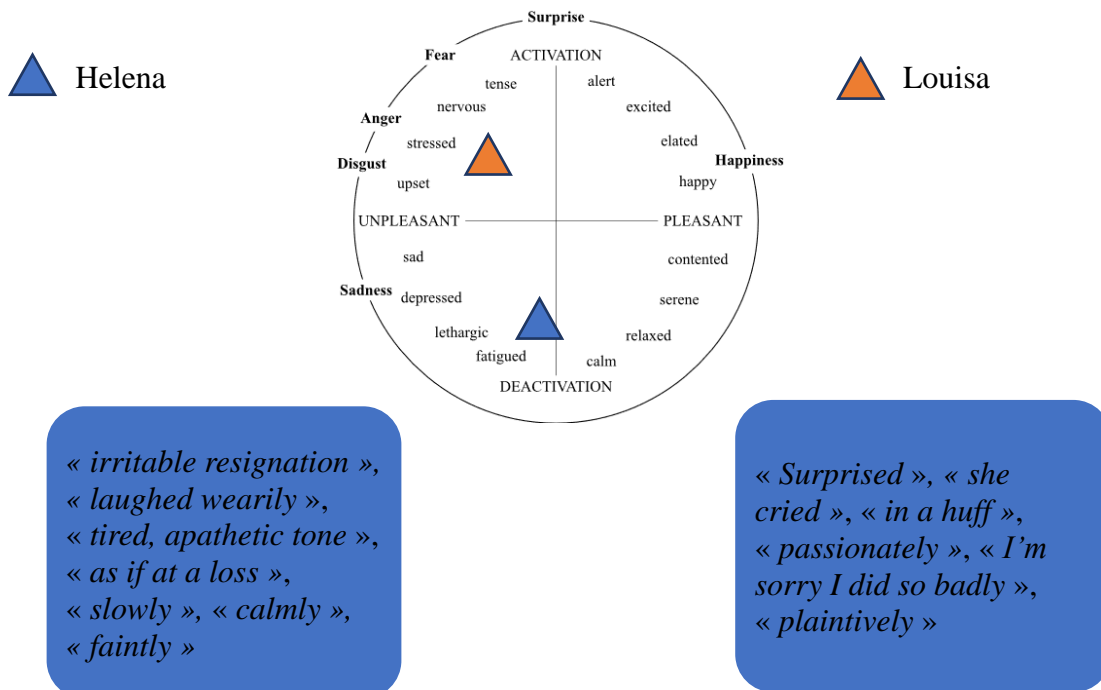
Helena

Surprise
Fear
ACTIVATION
tense
alert
nervous
excited
Anger
stressed
elated
Disgust
Happiness
upset
happy
UNPLEASANT
PLEASANT
sad
contented
Sadness
depressed
serene
lethargic
relaxed
fatigued
calm
DEACTIVATION

Louisa

« irritable resignation », « laughed wearily », « tired, apathetic tone », « as if at a loss », « slowly », « calmly », « faintly »

« Surprised », « she cried », « in a huff », « passionately », « I'm sorry I did so badly », « plaintively »